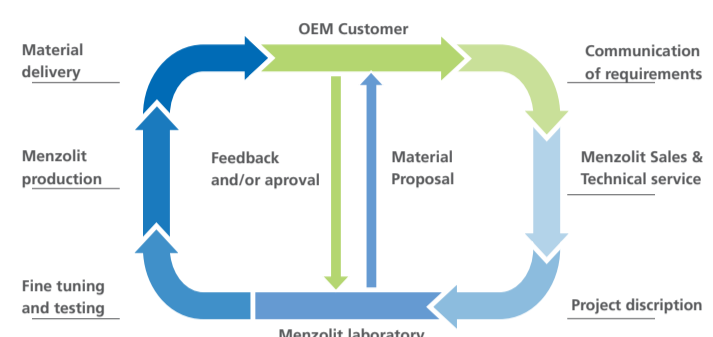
OEM Customer

Material delivery

Communication of requirements

Menzolit production

Feedback and/or aproval

Material Proposal

Menzolit Sales & Technical service

Fine tuning and testing

Project discription

Menzolit laboratory